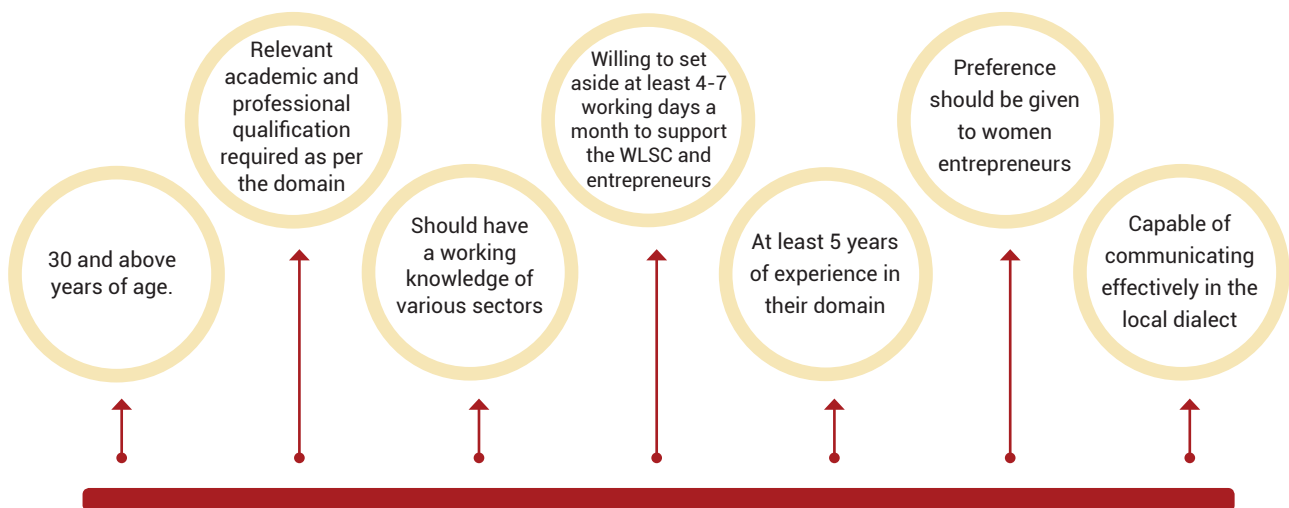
30 and above years of age.

Relevant academic and professional qualification required as per the domain

Should have a working knowledge of various sectors

Willing to set aside at least 4-7 working days a month to support the WLSC and entrepreneurs

At least 5 years of experience in their domain

Preference should be given to women entrepreneurs

Capable of communicating effectively in the local dialect